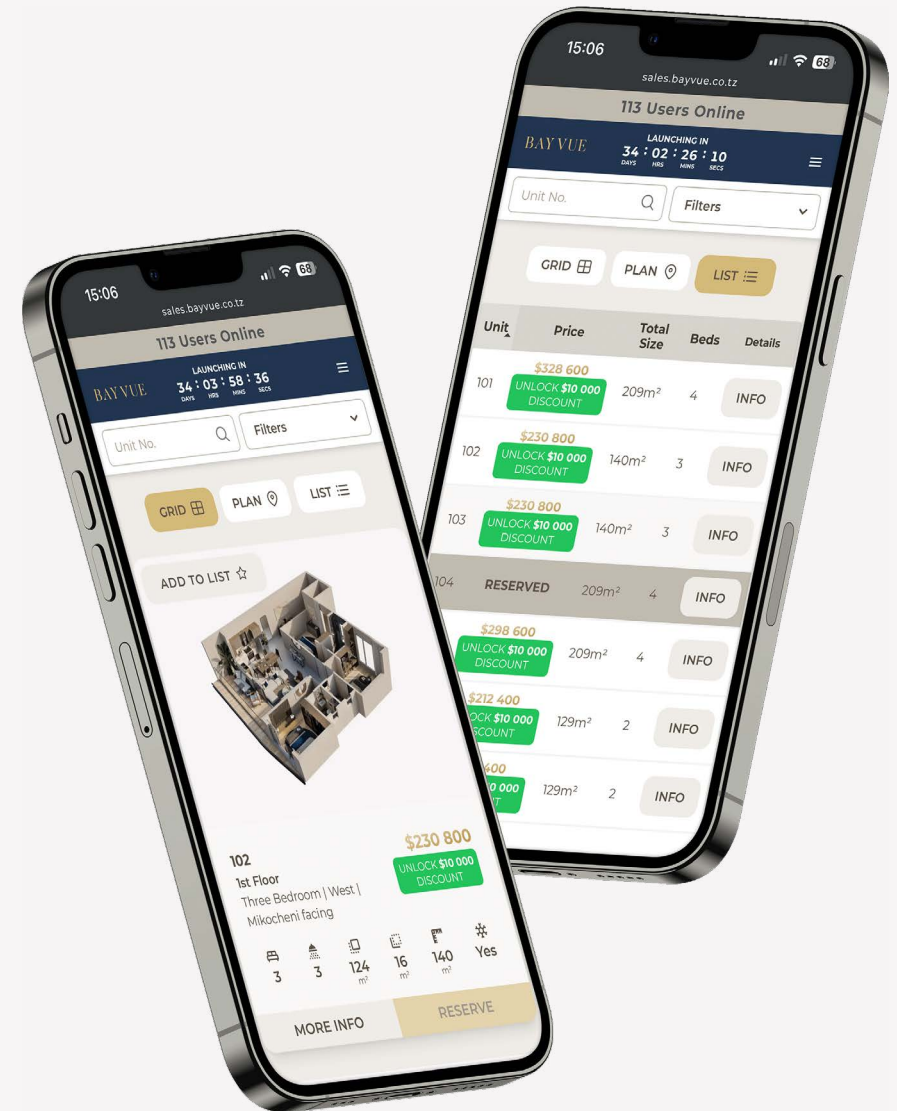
15:06
68
sales.bayvue.co.tz
113 Users Online
BAY VUE
LAUNCHING IN
34 : 02 : 26 : 10
DAYS HRS MINS SECS
Unit No.
Filters
GRID
PLAN
LIST

| Unit | Price | Total Size | Beds | Details |
|---|---|---|---|---|
| 101 | $328 600 UNLOCK $10 000 DISCOUNT | 209m² | 4 | INFO |
| 102 | $230 800 UNLOCK $10 000 DISCOUNT | 140m² | 3 | INFO |
| 103 | $230 800 UNLOCK $10 000 DISCOUNT | 140m² | 3 | INFO |
| 104 | RESERVED | 209m² | 4 | INFO |
| | $298 600 UNLOCK $10 000 DISCOUNT | 209m² | 4 | INFO |
| | $212 400 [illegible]OCK $10 000 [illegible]SCOUNT | 129m² | 2 | INFO |
| | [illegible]400 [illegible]0 000 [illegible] | 129m² | 2 | INFO |

15:06
68
sales.bayvue.co.tz
113 Users Online
BAY VUE
LAUNCHING IN
34 : 03 : 58 : 36
DAYS HRS MINS SECS
Unit No.
Filters
GRID
PLAN
LIST
ADD TO LIST
102
1st Floor
Three Bedroom | West | Mikocheni facing
$230 800
UNLOCK $10 000 DISCOUNT
3
3
124 m²
16 m²
140 m²
Yes
MORE INFO
RESERVE